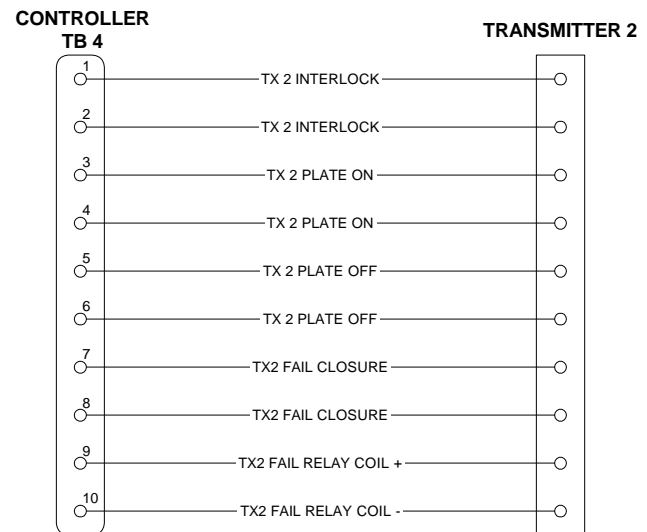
CONTROLLER
TB 4

TRANSMITTER 2

1
TX 2 INTERLOCK
2
TX 2 INTERLOCK
3
TX 2 PLATE ON
4
TX 2 PLATE ON
5
TX 2 PLATE OFF
6
TX 2 PLATE OFF
7
TX2 FAIL CLOSURE
8
TX2 FAIL CLOSURE
9
TX2 FAIL RELAY COIL +
10
TX2 FAIL RELAY COIL -